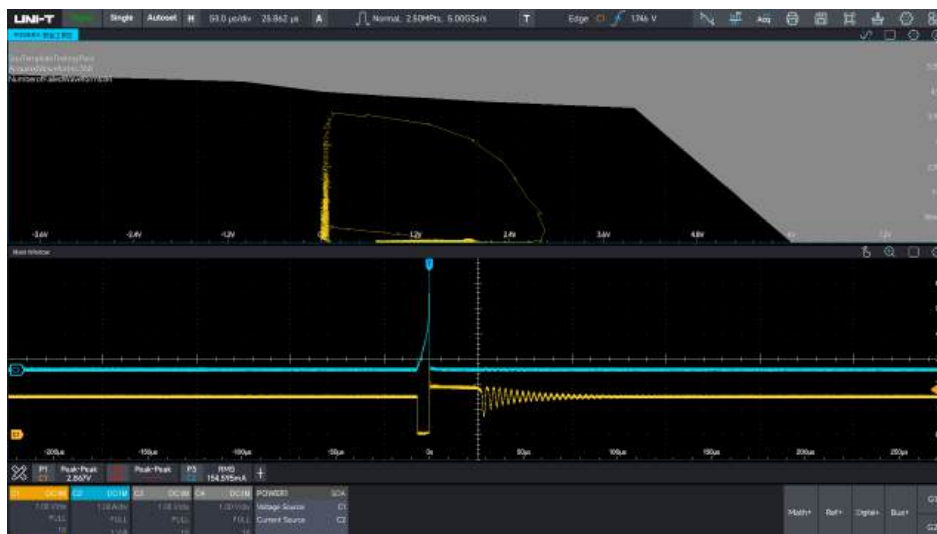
UNI-T Single Autoset H 50.0 μs/div 25.862 μs A Normal, 2.50MPts, 5.00GSa/s T Edge C1 1.746 V Acq

-3.6V -2.4V -1.2V 1.2V 2.4V 3.6V 4.8V

Main Window

-200μs -150μs -100μs -50μs 0s 50μs 100μs 150μs 200μs 250μs

P1 C1 Peak-Peak 2.867V Peak-Peak P3 C2 RMS 154.595mA

C1 DC1M 1.00 V/div FULL C2 DC1M 1.00 A/div FULL C3 DC1M 1.00 V/div FULL C4 DC1M 1.00 V/div FULL POWER1 Voltage Source Current Source SDA C1 C2

Math+ Ref+ Digital+ Bus+